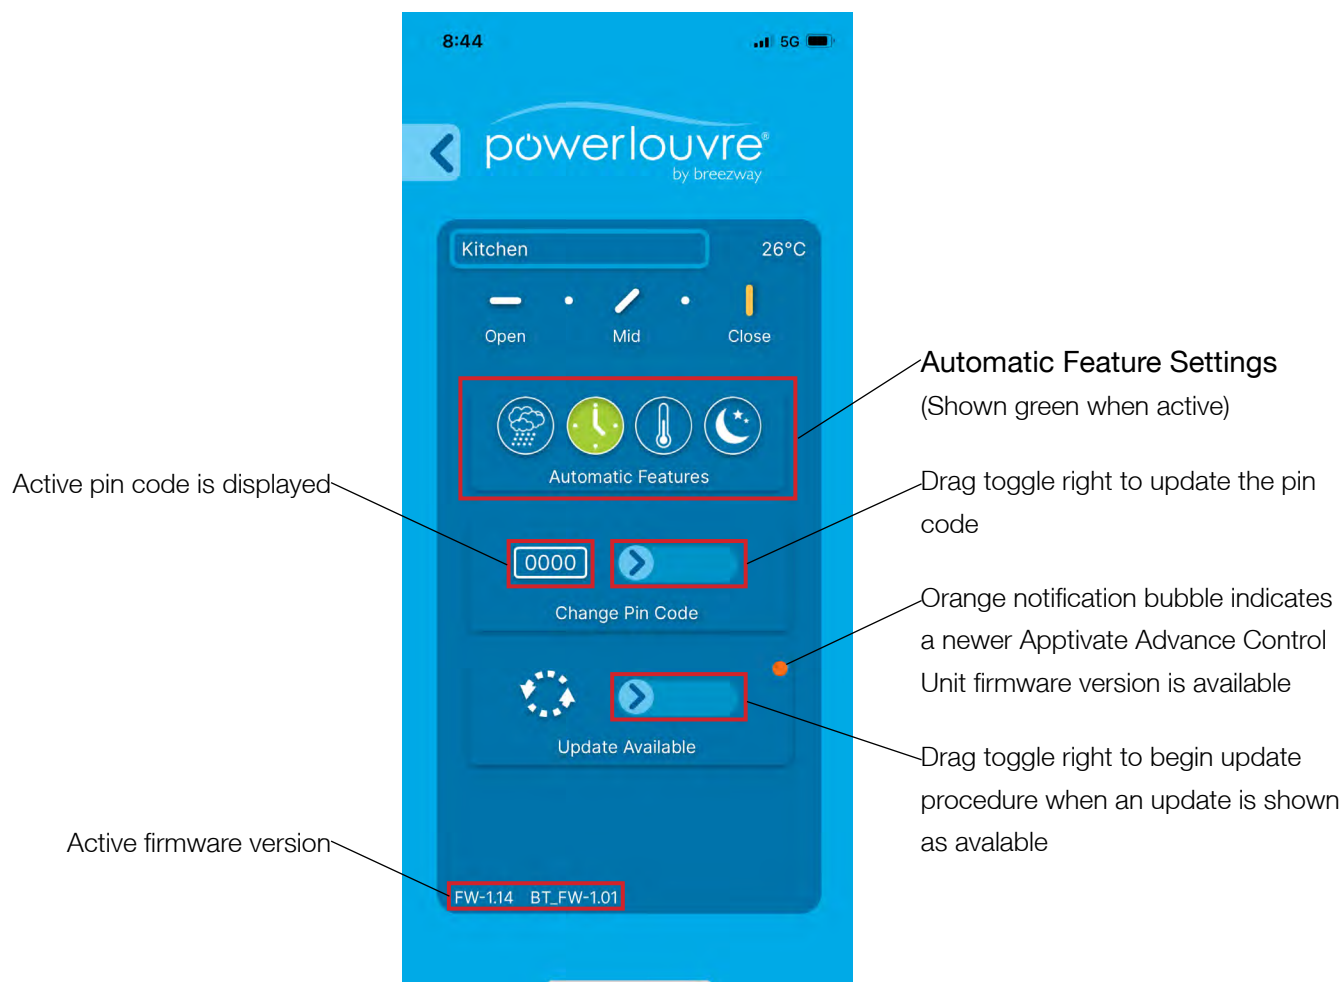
8:44

5G

powerlouvre®
by breezway

Kitchen
26°C

Open
Mid
Close

Automatic Feature Settings
(Shown green when active)

Automatic Features

Active pin code is displayed

Drag toggle right to update the pin code

0000

Change Pin Code

Orange notification bubble indicates a newer Apptivate Advance Control Unit firmware version is available

Update Available

Drag toggle right to begin update procedure when an update is shown as avalable

Active firmware version

FW-1.14 BT_FW-1.01